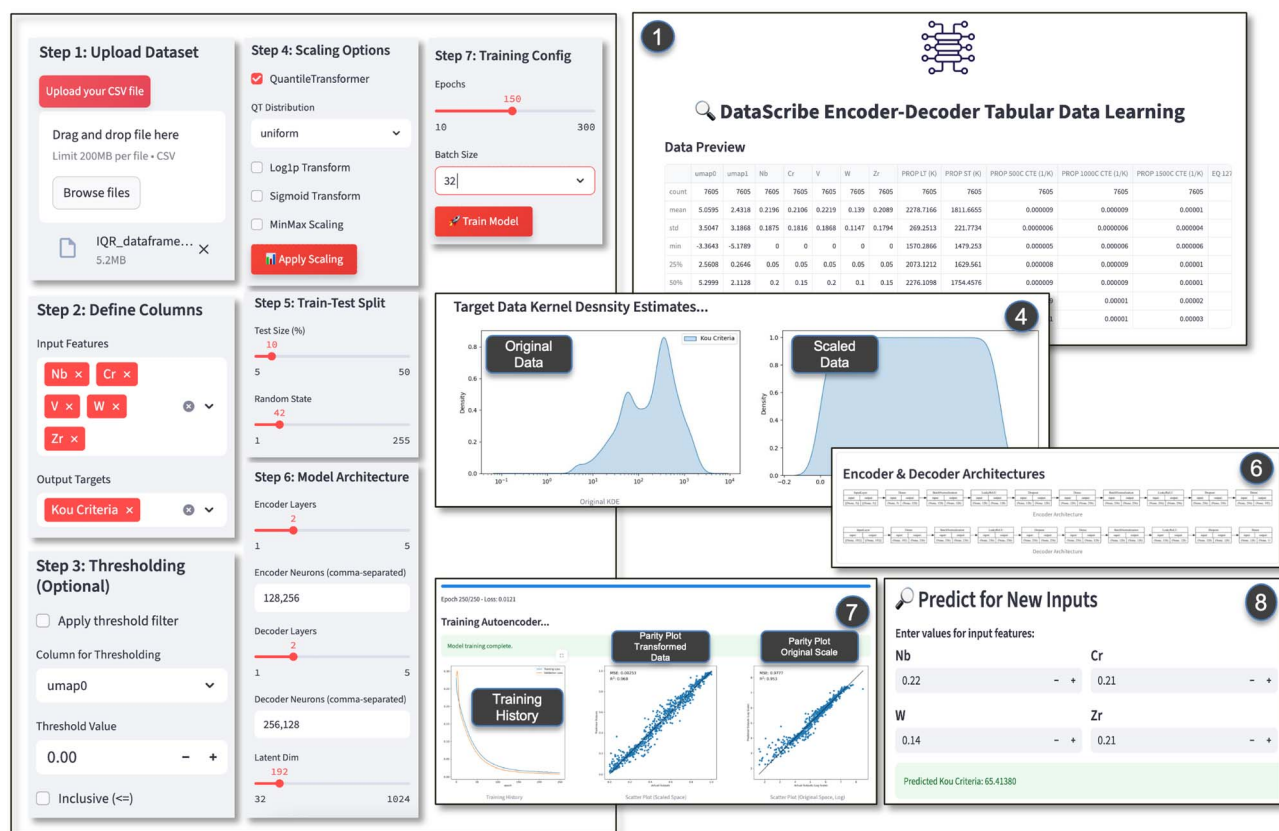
Step 1: Upload Dataset

Upload your CSV file

Drag and drop file here

Limit 200MB per file • CSV

Browse files

IQR_dataframe... ×

5.2MB

Step 2: Define Columns

Input Features

Nb × Cr × V × W × Zr ×

Output Targets

Kou Criteria ×

Step 3: Thresholding (Optional)

Apply threshold filter

Column for Thresholding

umap0

Threshold Value

0.00 − +

Inclusive (<=)

Step 4: Scaling Options

QuantileTransformer

QT Distribution

uniform

Log1p Transform

Sigmoid Transform

MinMax Scaling

Apply Scaling

Step 5: Train-Test Split

Test Size (%)

10

5 50

Random State

42

1 255

Step 6: Model Architecture

Encoder Layers

2

1 5

Encoder Neurons (comma-separated)

128,256

Decoder Layers

2

1 5

Decoder Neurons (comma-separated)

256,128

Latent Dim

192

32 1024

Step 7: Training Config

Epochs

150

10 300

Batch Size

32

Train Model

1

DataScribe Encoder-Decoder Tabular Data Learning

Data Preview

| | umap0 | umap1 | Nb | Cr | V | W | Zr | PROP LT (K) | PROP ST (K) | PROP 500C CTE (1/K) | PROP 1000C CTE (1/K) | PROP 1500C CTE (1/K) | EQ 1 |
|---|---|---|---|---|---|---|---|---|---|---|---|---|---|
| count | 7605 | 7605 | 7605 | 7605 | 7605 | 7605 | 7605 | 7605 | 7605 | 7605 | 7605 | 7605 | |
| mean | 5.0595 | 2.4318 | 0.2196 | 0.2106 | 0.2219 | 0.139 | 0.2089 | 2278.7166 | 1811.6655 | 0.000009 | 0.000009 | 0.00001 | |
| std | 3.5047 | 3.1868 | 0.1875 | 0.1876 | 0.1868 | 0.1147 | 0.1794 | 269.2513 | 221.7734 | 0.0000006 | 0.0000006 | 0.000004 | |
| min | -3.3643 | -5.1789 | 0 | 0 | 0 | 0 | 0 | 1570.2866 | 1479.253 | 0.000005 | 0.000006 | 0.000006 | |
| 25% | 2.5608 | 0.2646 | 0.05 | 0.05 | 0.05 | 0.05 | 0.05 | 2073.1212 | 1629.561 | 0.000008 | 0.000009 | 0.00001 | |
| 50% | 5.2999 | 2.1128 | 0.2 | 0.15 | 0.2 | 0.1 | 0.15 | 2276.1098 | 1754.4576 | 0.000009 | 0.000009 | 0.00001 | |
| | | | | | | | | | | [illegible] | 0.00001 | 0.00002 | |
| | | | | | | | | | | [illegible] | 0.00001 | 0.00003 | |

Target Data Kernel Desnsity Estimates...

4

Original Data

Kou Criteria

0.8

0.6

0.4

0.2

0.0

Density

$10^{-1}$ $10^0$ $10^1$ $10^2$ $10^3$ $10^4$

Original KDE

Scaled Data

1.0

0.8

0.6

0.4

0.2

0.0

Density

−0.2 0.0

Encoder & Decoder Architectures

6

Encoder Architecture

Decoder Architecture

Epoch 250/250 - Loss: 0.0121

Training Autoencoder...

7

Model training complete.

Training History

Training History

Parity Plot Transformed Data

Scatter Plot (Scaled Space)

Parity Plot Original Scale

Scatter Plot (Original Space, Log)

Predict for New Inputs

8

Enter values for input features:

Nb

0.22 − +

Cr

0.21 − +

W

0.14 − +

Zr

0.21 − +

Predicted Kou Criteria: 65.41380